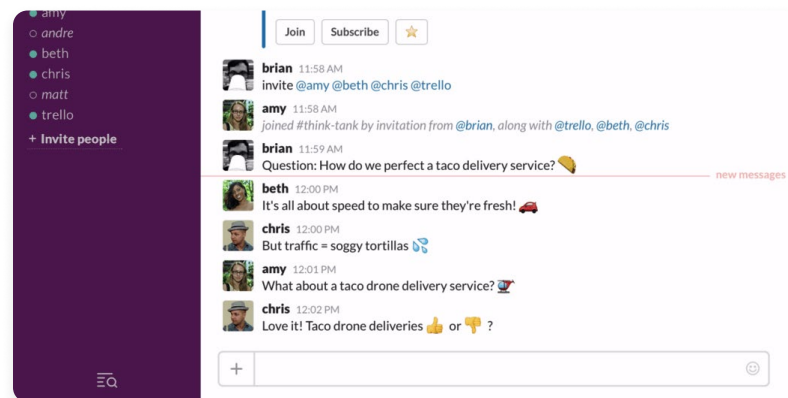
amy
andre
beth
chris
matt
trello
+ Invite people

Join
Subscribe

brian 11:58 AM
invite @amy @beth @chris @trello

amy 11:58 AM
joined #think-tank by invitation from @brian, along with @trello, @beth, @chris

brian 11:59 AM
Question: How do we perfect a taco delivery service?

new messages

beth 12:00 PM
It's all about speed to make sure they're fresh!

chris 12:00 PM
But traffic = soggy tortillas

amy 12:01 PM
What about a taco drone delivery service?

chris 12:02 PM
Love it! Taco drone deliveries or ?

+